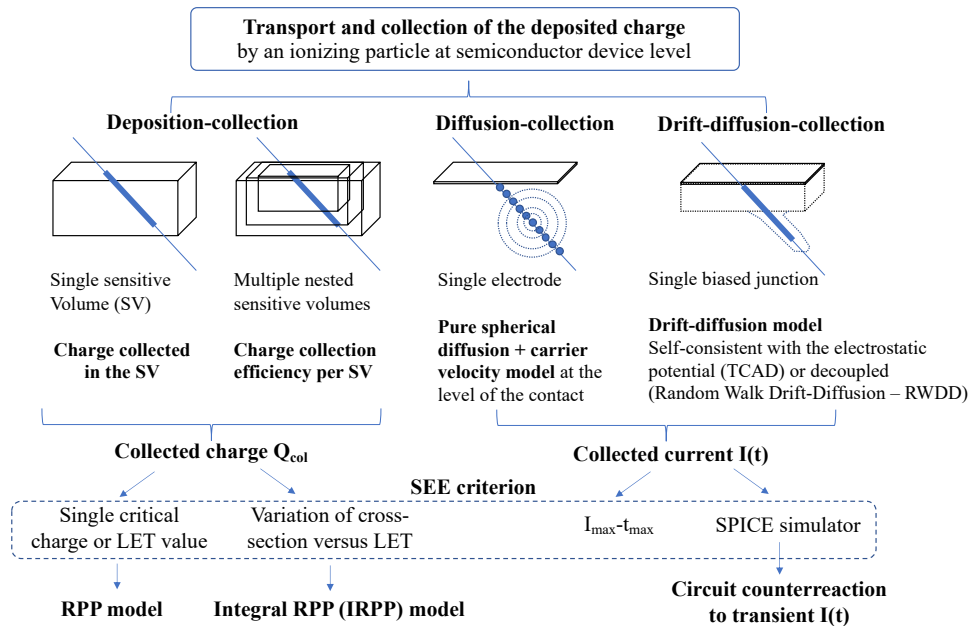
**Transport and collection of the deposited charge**
by an ionizing particle at semiconductor device level

**Deposition-collection**

Single sensitive Volume (SV)

**Charge collected in the SV**

Multiple nested sensitive volumes

**Charge collection efficiency per SV**

**Diffusion-collection**

Single electrode

**Pure spherical diffusion + carrier velocity model** at the level of the contact

**Drift-diffusion-collection**

Single biased junction

**Drift-diffusion model**
Self-consistent with the electrostatic potential (TCAD) or decoupled (Random Walk Drift-Diffusion – RWDD)

**Collected charge $Q_{col}$**

**Collected current I(t)**

**SEE criterion**

Single critical charge or LET value

Variation of cross-section versus LET

$I_{max}$-$t_{max}$

SPICE simulator

**RPP model**

**Integral RPP (IRPP) model**

**Circuit counterreaction to transient I(t)**